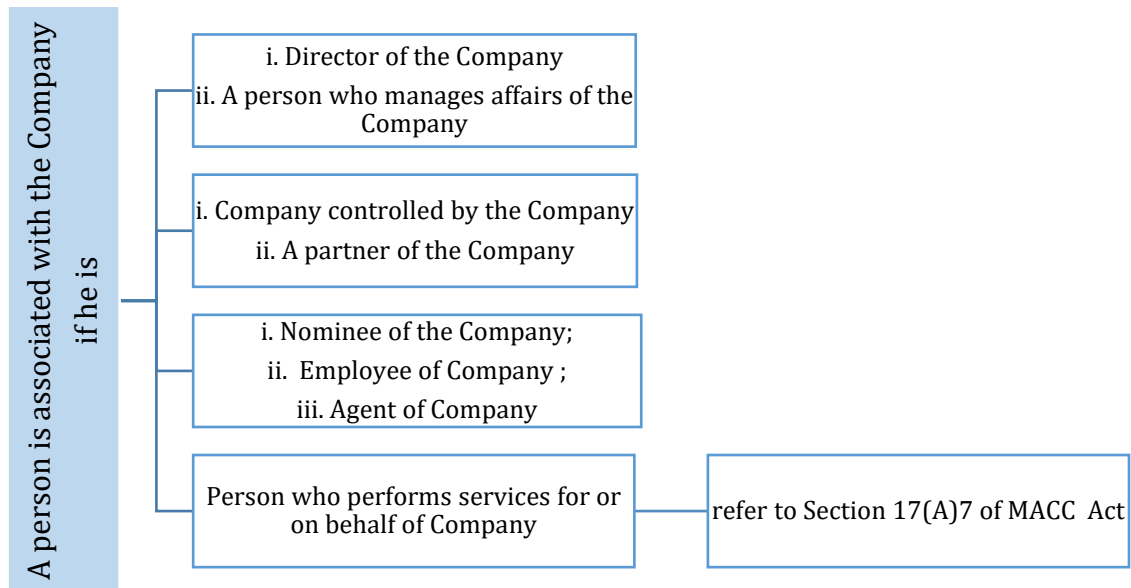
A person is associated with the Company if he is

i. Director of the Company
ii. A person who manages affairs of the Company

i. Company controlled by the Company
ii. A partner of the Company

i. Nominee of the Company;
ii. Employee of Company ;
iii. Agent of Company

Person who performs services for or on behalf of Company

refer to Section 17(A)7 of MACC Act